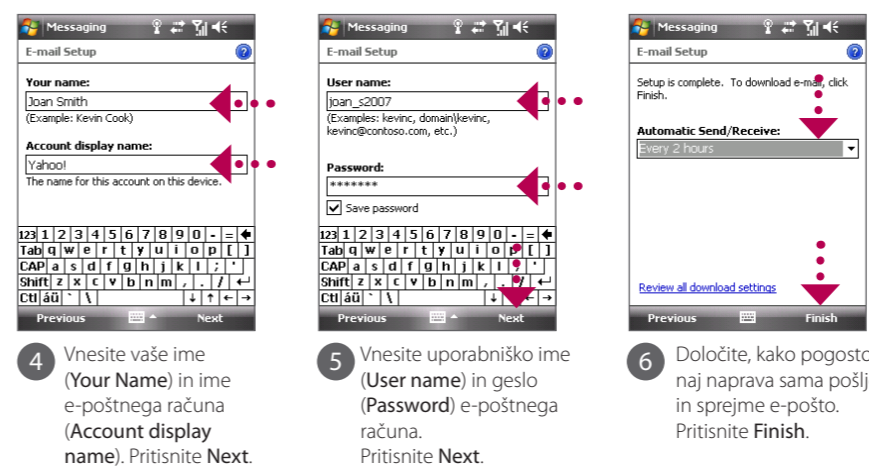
Messaging

E-mail Setup

Your name:

Joan Smith

(Example: Kevin Cook)

Account display name:

Yahoo!

The name for this account on this device.

123 1 2 3 4 5 6 7 8 9 0 - =
Tab q w e r t y u i o p [ ]
CAP a s d f g h j k l ; '
Shift z x c v b n m , . /
Ctl áü ` \

Previous Next

4 Vnesite vaše ime (Your Name) in ime e-poštnega računa (Account display name). Pritisnite Next.

Messaging

E-mail Setup

User name:

joan_s2007

(Examples: kevinc, domain\kevinc, kevinc@contoso.com, etc.)

Password:

*******

Save password

123 1 2 3 4 5 6 7 8 9 0 - =
Tab q w e r t y u i o p [ ]
CAP a s d f g h j k l ; '
Shift z x c v b n m , . /
Ctl áü ` \

Previous Next

5 Vnesite uporabniško ime (User name) in geslo (Password) e-poštnega računa. Pritisnite Next.

Messaging

E-mail Setup

Setup is complete. To download e-mail, click Finish.

Automatic Send/Receive:

Every 2 hours

Review all download settings

Previous Finish

6 Določite, kako pogosto naj naprava sama pošlj in sprejme e-pošto. Pritisnite Finish.